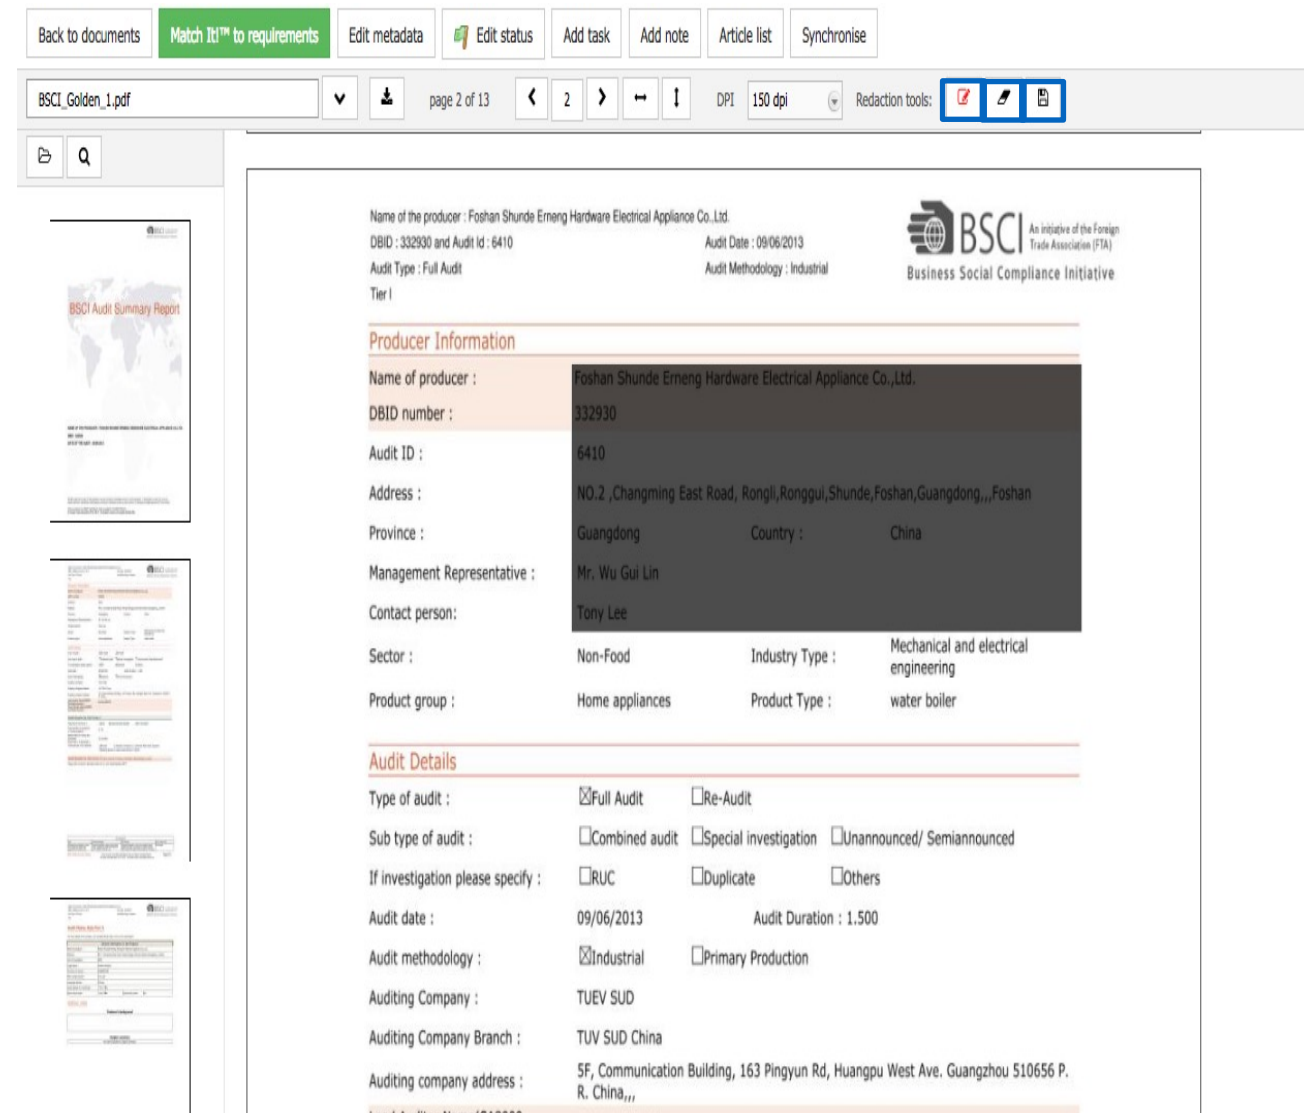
Back to documents | Match It!™ to requirements | Edit metadata | Edit status | Add task | Add note | Article list | Synchronise

BSCI_Golden_1.pdf

page 2 of 13

2

DPI 150 dpi

Redaction tools:

BSCI Audit Summary Report

Name of the producer : Foshan Shunde Erneng Hardware Electrical Appliance Co.,Ltd.
DBID : 332930 and Audit Id : 6410
Audit Type : Full Audit
Tier I

Audit Date : 09/06/2013
Audit Methodology : Industrial

BSCI An initiative of the Foreign Trade Association (FTA)
Business Social Compliance Initiative

Producer Information

| | | | |
|---|---|---|---|
| Name of producer : | Foshan Shunde Erneng Hardware Electrical Appliance Co.,Ltd. | | |
| DBID number : | 332930 | | |
| Audit ID : | 6410 | | |
| Address : | NO.2 ,Changming East Road, Rongli,Ronggui,Shunde,Foshan,Guangdong,,,Foshan | | |
| Province : | Guangdong | Country : | China |
| Management Representative : | Mr. Wu Gui Lin | | |
| Contact person: | Tony Lee | | |
| Sector : | Non-Food | Industry Type : | Mechanical and electrical engineering |
| Product group : | Home appliances | Product Type : | water boiler |

Audit Details

| | | | |
|---|---|---|---|
| Type of audit : | ☒Full Audit | ☐Re-Audit | |
| Sub type of audit : | ☐Combined audit | ☐Special investigation | ☐Unannounced/ Semiannounced |
| If investigation please specify : | ☐RUC | ☐Duplicate | ☐Others |
| Audit date : | 09/06/2013 | Audit Duration : 1.500 | |
| Audit methodology : | ☒Industrial | ☐Primary Production | |
| Auditing Company : | TUEV SUD | | |
| Auditing Company Branch : | TUV SUD China | | |
| Auditing company address : | 5F, Communication Building, 163 Pingyun Rd, Huangpu West Ave. Guangzhou 510656 P. R. China,,, | | |